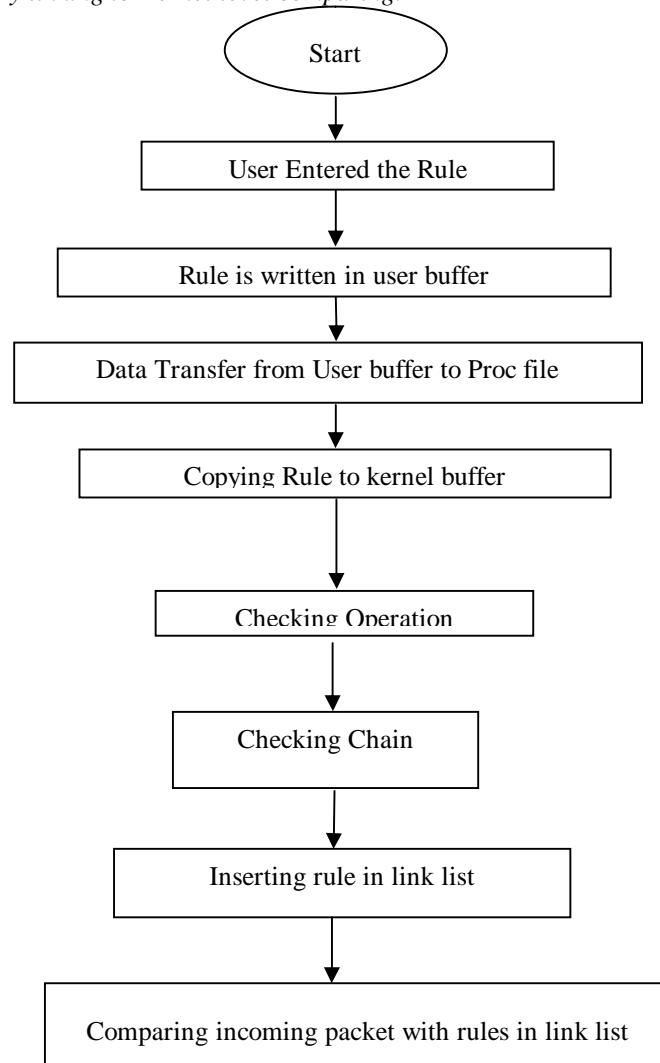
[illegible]

Start

User Entered the Rule

Rule is written in user buffer

Data Transfer from User buffer to Proc file

Copying Rule to kernel buffer

Checking Operation

Checking Chain

Inserting rule in link list

Comparing incoming packet with rules in link list